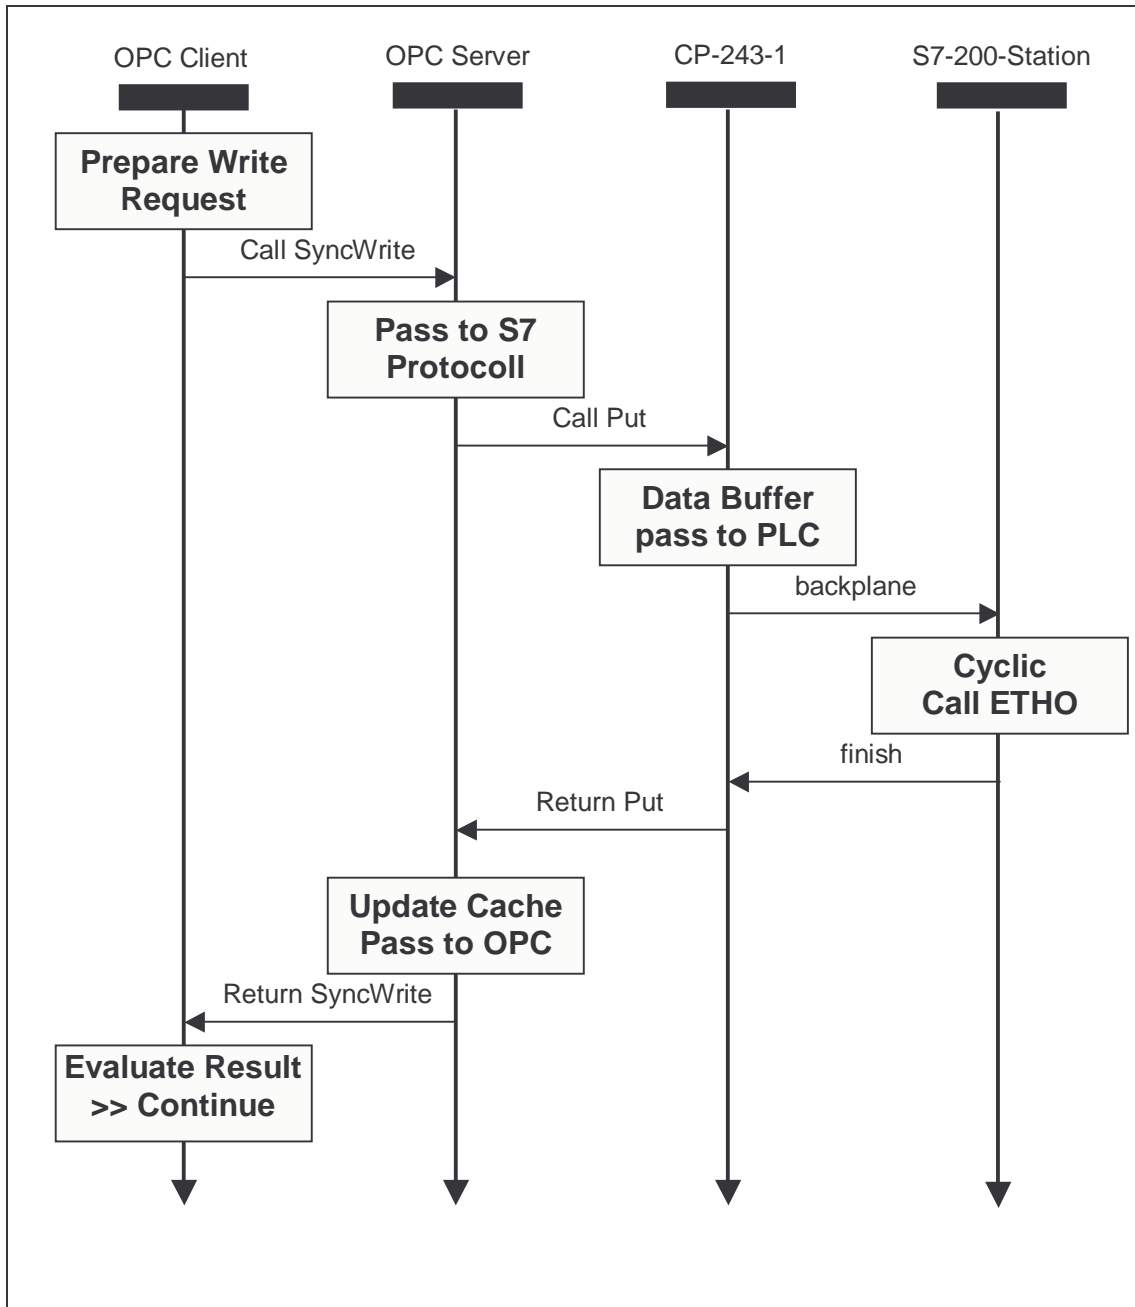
OPC Client

OPC Server

CP-243-1

S7-200-Station

Prepare Write Request

Call SyncWrite

Pass to S7 Protocoll

Call Put

Data Buffer pass to PLC

backplane

Cyclic Call ETHO

finish

Return Put

Update Cache Pass to OPC

Return SyncWrite

Evaluate Result >> Continue